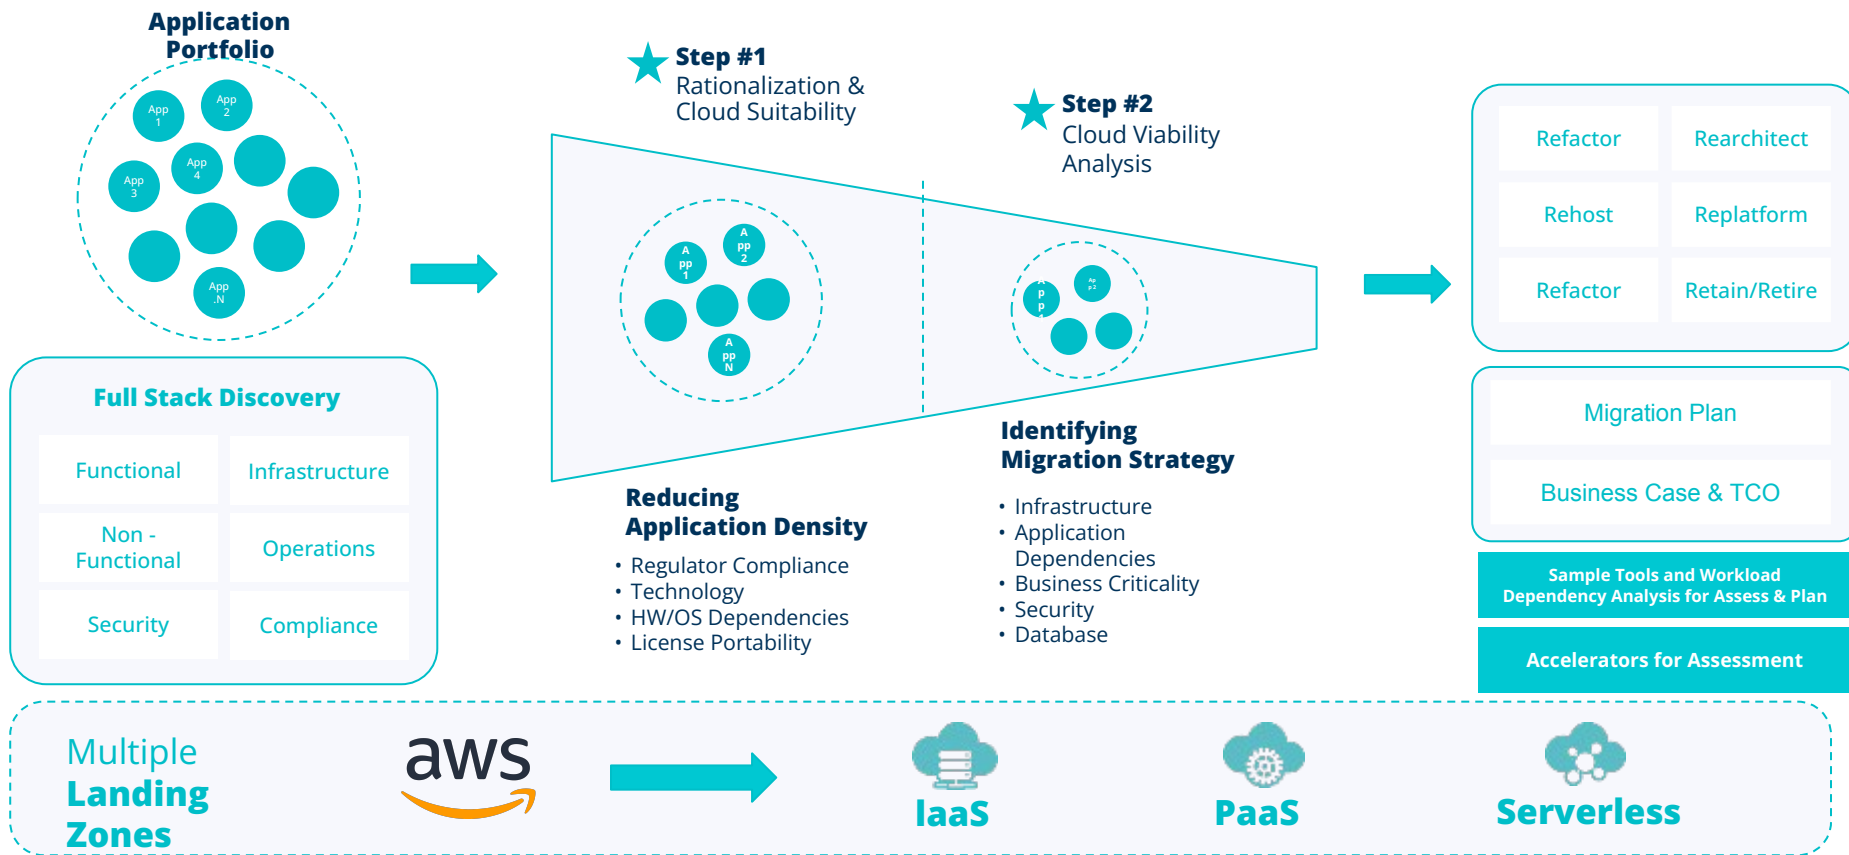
Application Portfolio

App 1
App 2
App 3
App 4
App .N

Full Stack Discovery

| Functional | Infrastructure |
|---|---|
| Non - Functional | Operations |
| Security | Compliance |

Step #1
Rationalization & Cloud Suitability

A pp 1
A pp 2
A pp N

Reducing Application Density

• Regulator Compliance
• Technology
• HW/OS Dependencies
• License Portability

Step #2
Cloud Viability Analysis

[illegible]

Identifying Migration Strategy

• Infrastructure
• Application Dependencies
• Business Criticality
• Security
• Database

| Refactor | Rearchitect |
|---|---|
| Rehost | Replatform |
| Refactor | Retain/Retire |

Migration Plan

Business Case & TCO

Sample Tools and Workload Dependency Analysis for Assess & Plan

Accelerators for Assessment

Multiple Landing Zones

aws

IaaS

PaaS

Serverless